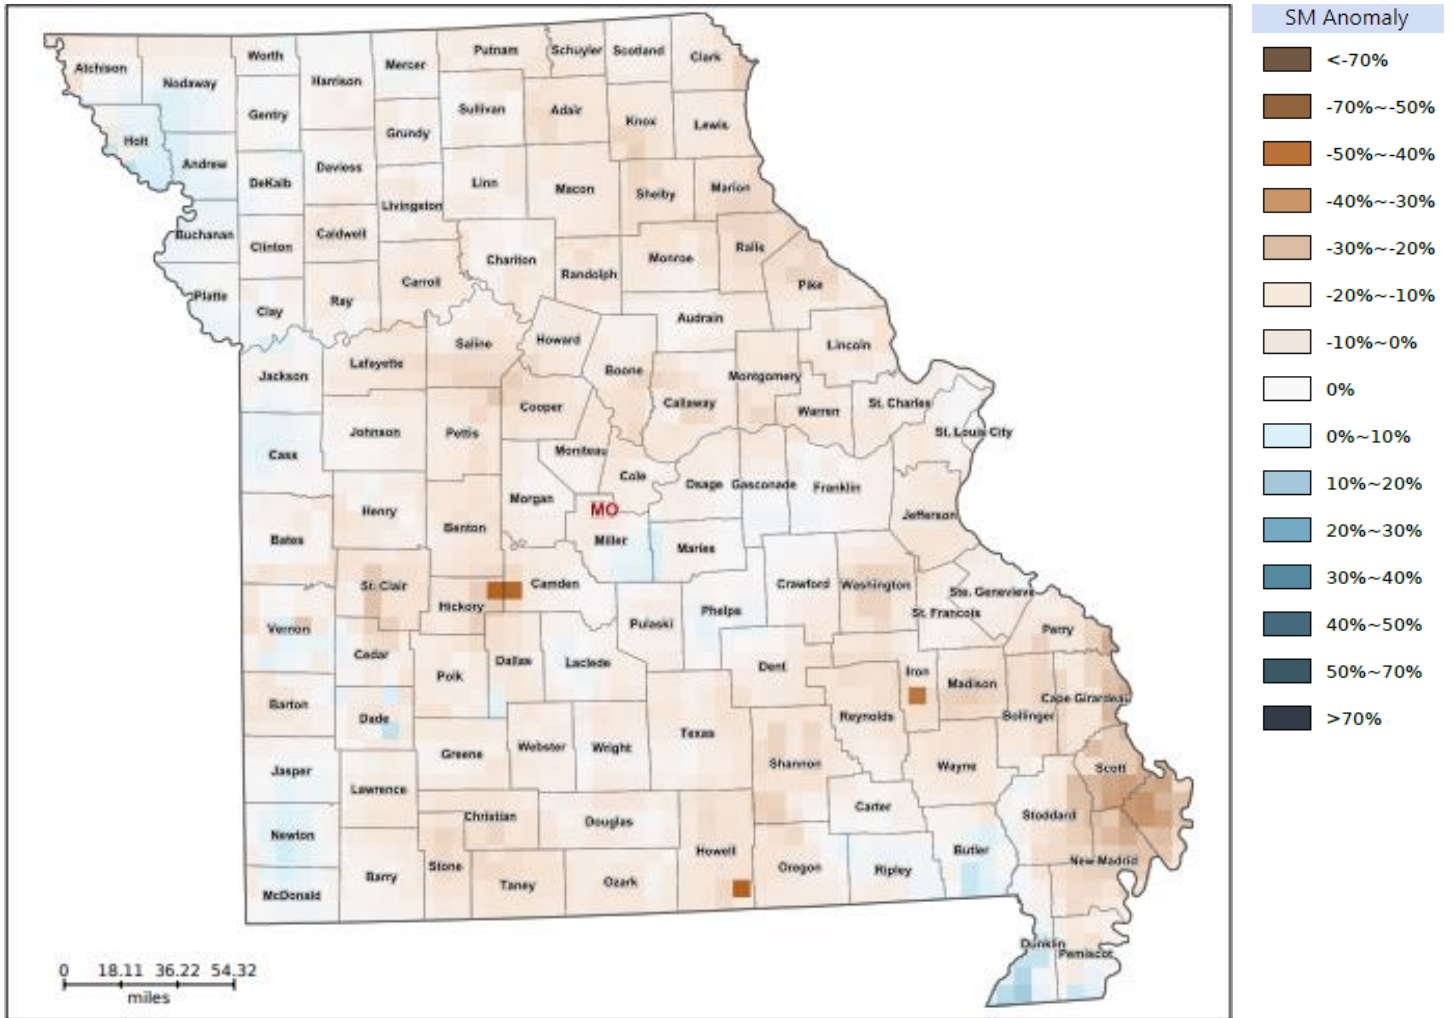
Atchison
Nodaway
Worth
Harrison
Mercer
Putnam
Schuyler
Scotland
Clark
Holt
Andrew
Gentry
Grundy
Sullivan
Adair
Knox
Lewis
DeKalb
Daviess
Linn
Macon
Shelby
Marion
Buchanan
Clinton
Caldwell
Livingston
Chariton
Randolph
Monroe
Ralls
Pike
Platte
Clay
Ray
Carroll
Audrain
Lincoln
Jackson
Lafayette
Saline
Howard
Boone
Montgomery
St. Charles
Callaway
Warren
St. Louis City
Cass
Johnson
Pettis
Cooper
Moniteau
Cole
Osage
Gasconade
Franklin
Jefferson
Henry
Morgan
MO
Benton
Miller
Maries
Bates
St. Clair
Camden
Hickory
Crawford
Washington
Ste. Genevieve
St. Francois
Vernon
Pulaski
Phelps
Perry
Cedar
Dallas
Laclede
Polk
Dent
Iron
Madison
Cape Girardeau
Bollinger
Barton
Dade
Reynolds
Greene
Webster
Wright
Texas
Jasper
Shannon
Wayne
Scott
Lawrence
Christian
Douglas
Carter
Stoddard
Newton
Howell
Butler
New Madrid
Stone
Barry
Oregon
Ripley
Taney
Ozark
McDonald
Dunklin
Pemiscot
0 18.11 36.22 54.32
miles
SM Anomaly
<-70%
-70%~-50%
-50%~-40%
-40%~-30%
-30%~-20%
-20%~-10%
-10%~0%
0%
0%~10%
10%~20%
20%~30%
30%~40%
40%~50%
50%~70%
>70%